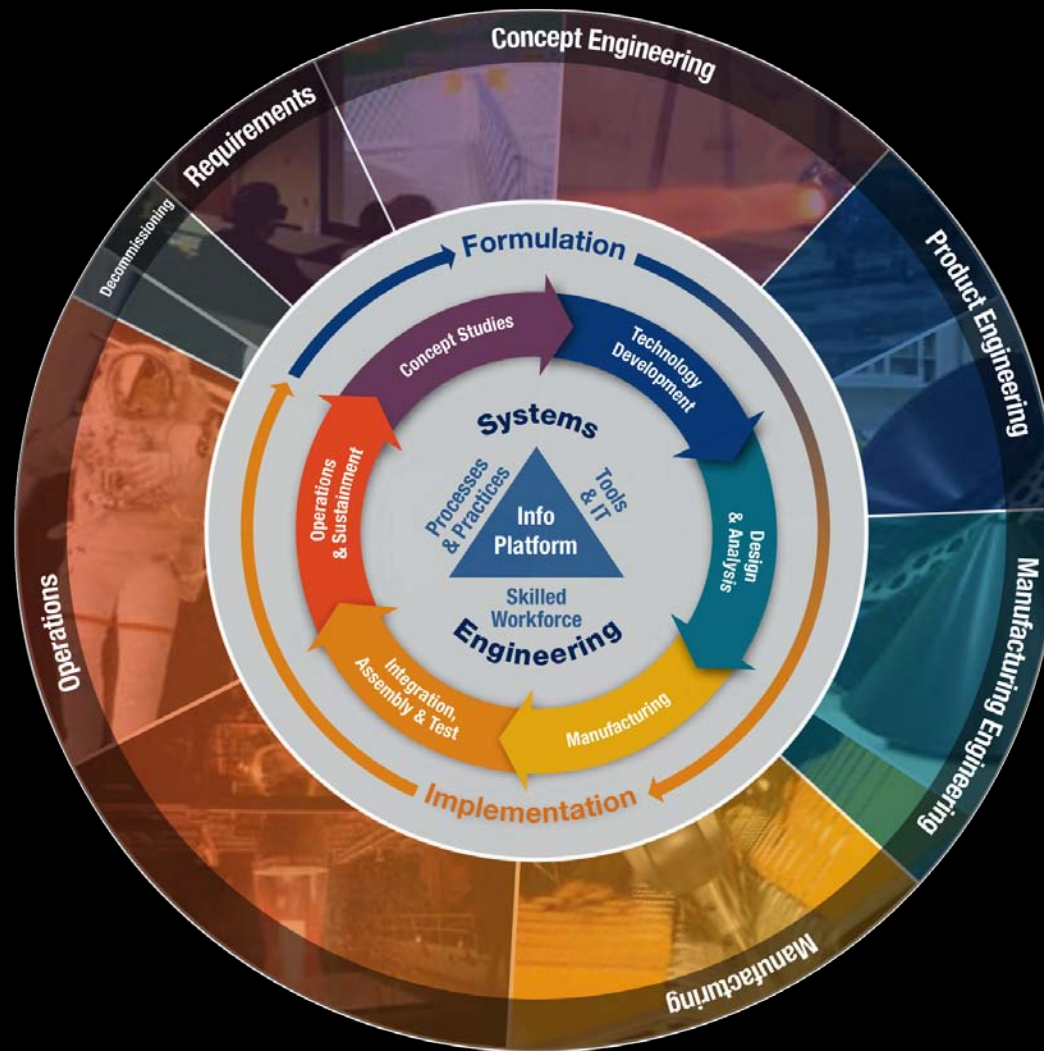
Concept Engineering

Product Engineering

Manufacturing Engineering

Manufacturing

Operations

Decommissioning

Requirements

Formulation

Concept Studies

Technology Development

Design & Analysis

Manufacturing

Integration, Assembly & Test

Operations & Sustainment

Implementation

Systems

Processes & Practices

Tools & IT

Info Platform

Skilled Workforce

Engineering